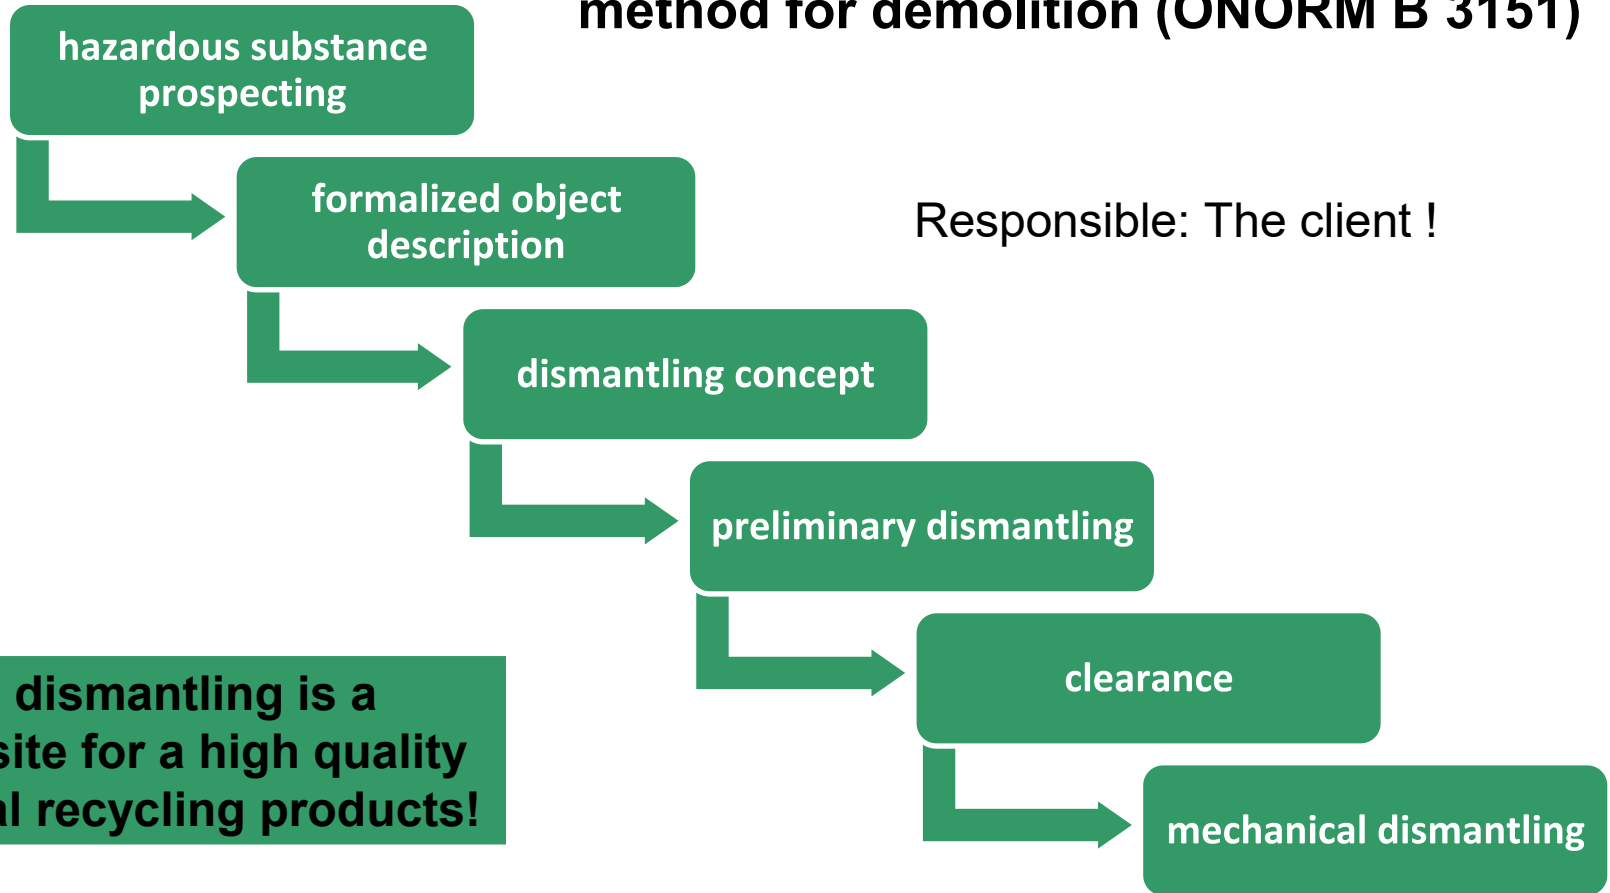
method for demolition (ÖNORM B 3151)

hazardous substance prospecting

formalized object description

Responsible: The client !

dismantling concept

preliminary dismantling

clearance

mechanical dismantling

dismantling is a
site for a high quality
l recycling products!